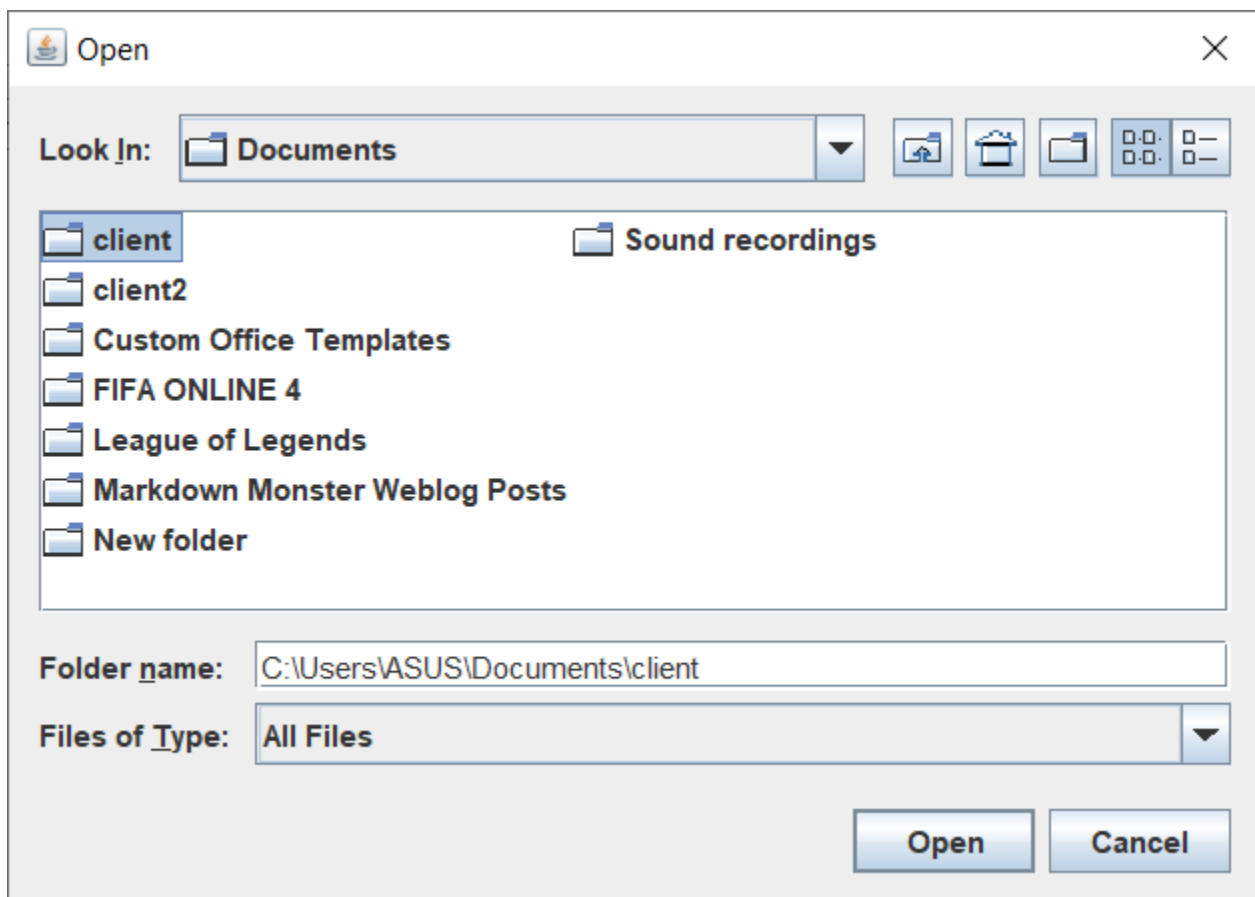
Open

Look In: Documents

client
client2
Custom Office Templates
FIFA ONLINE 4
League of Legends
Markdown Monster Weblog Posts
New folder

Sound recordings

Folder name: C:\Users\ASUS\Documents\client

Files of Type: All Files

Open Cancel